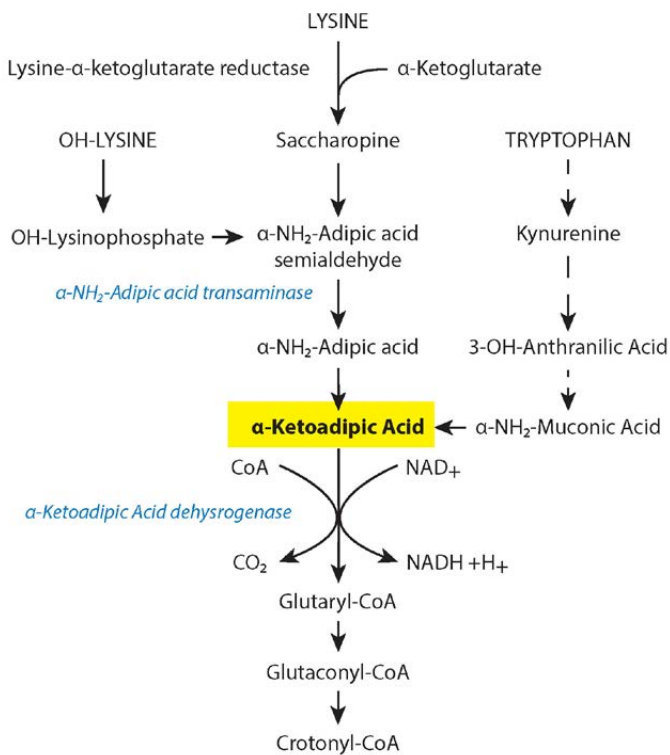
LYSINE

Lysine-α-ketoglutarate reductase

α-Ketoglutarate

OH-LYSINE

Saccharopine

TRYPTOPHAN

OH-Lysinophosphate

α-$NH_2$-Adipic acid semialdehyde

Kynurenine

α-$NH_2$-Adipic acid transaminase

α-$NH_2$-Adipic acid

3-OH-Anthranilic Acid

α-Ketoadipic Acid

α-$NH_2$-Muconic Acid

CoA

$NAD_+$

α-Ketoadipic Acid dehysrogenase

$CO_2$

NADH +$H_+$

Glutaryl-CoA

Glutaconyl-CoA

Crotonyl-CoA